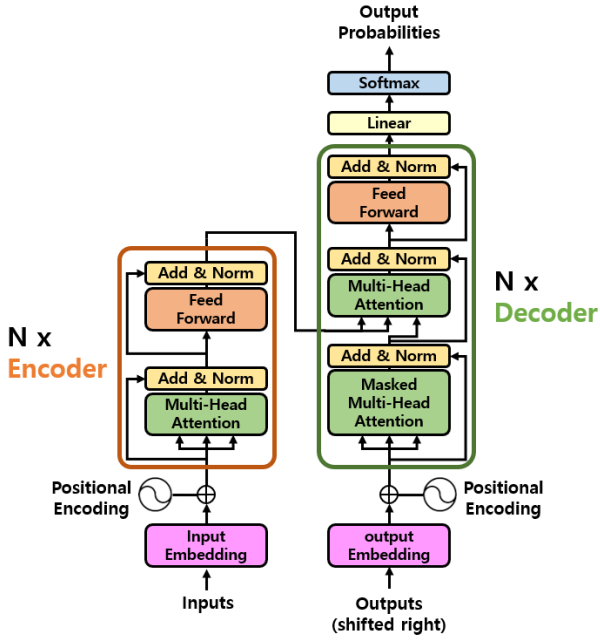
Output Probabilities

Softmax

Linear

Add & Norm

Feed Forward

Add & Norm

Multi-Head Attention

Add & Norm

Masked Multi-Head Attention

N x Decoder

N x Encoder

Add & Norm

Feed Forward

Add & Norm

Multi-Head Attention

Positional Encoding

Positional Encoding

Input Embedding

output Embedding

Inputs

Outputs (shifted right)